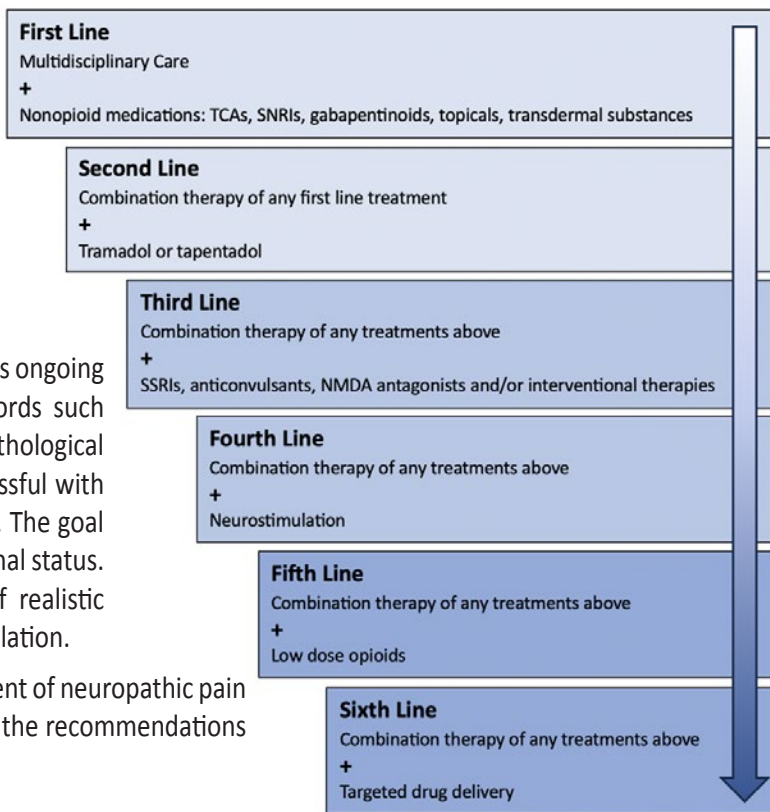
First Line
Multidisciplinary Care
+
Nonopioid medications: TCAs, SNRIs, gabapentinoids, topicals, transdermal substances

Second Line
Combination therapy of any first line treatment
+
Tramadol or tapentadol

Third Line
Combination therapy of any treatments above
+
SSRIs, anticonvulsants, NMDA antagonists and/or interventional therapies

s ongoing ords such thological ssful with The goal nal status. f realistic lation.

Fourth Line
Combination therapy of any treatments above
+
Neurostimulation

Fifth Line
Combination therapy of any treatments above
+
Low dose opioids

ent of neuropathic pain the recommendations

Sixth Line
Combination therapy of any treatments above
+
Targeted drug delivery